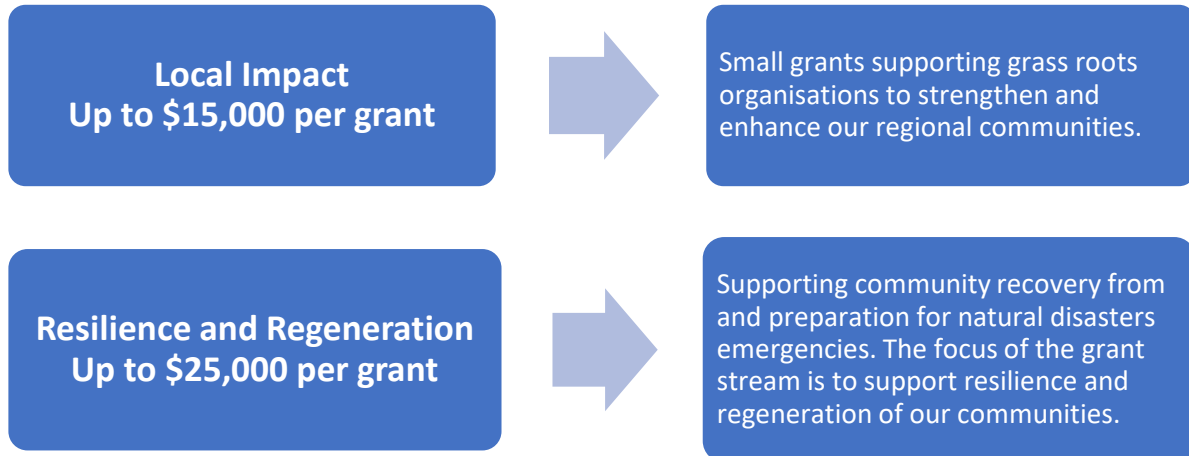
Local Impact
Up to \$15,000 per grant

Small grants supporting grass roots organisations to strengthen and enhance our regional communities.

Resilience and Regeneration
Up to \$25,000 per grant

Supporting community recovery from and preparation for natural disasters emergencies. The focus of the grant stream is to support resilience and regeneration of our communities.